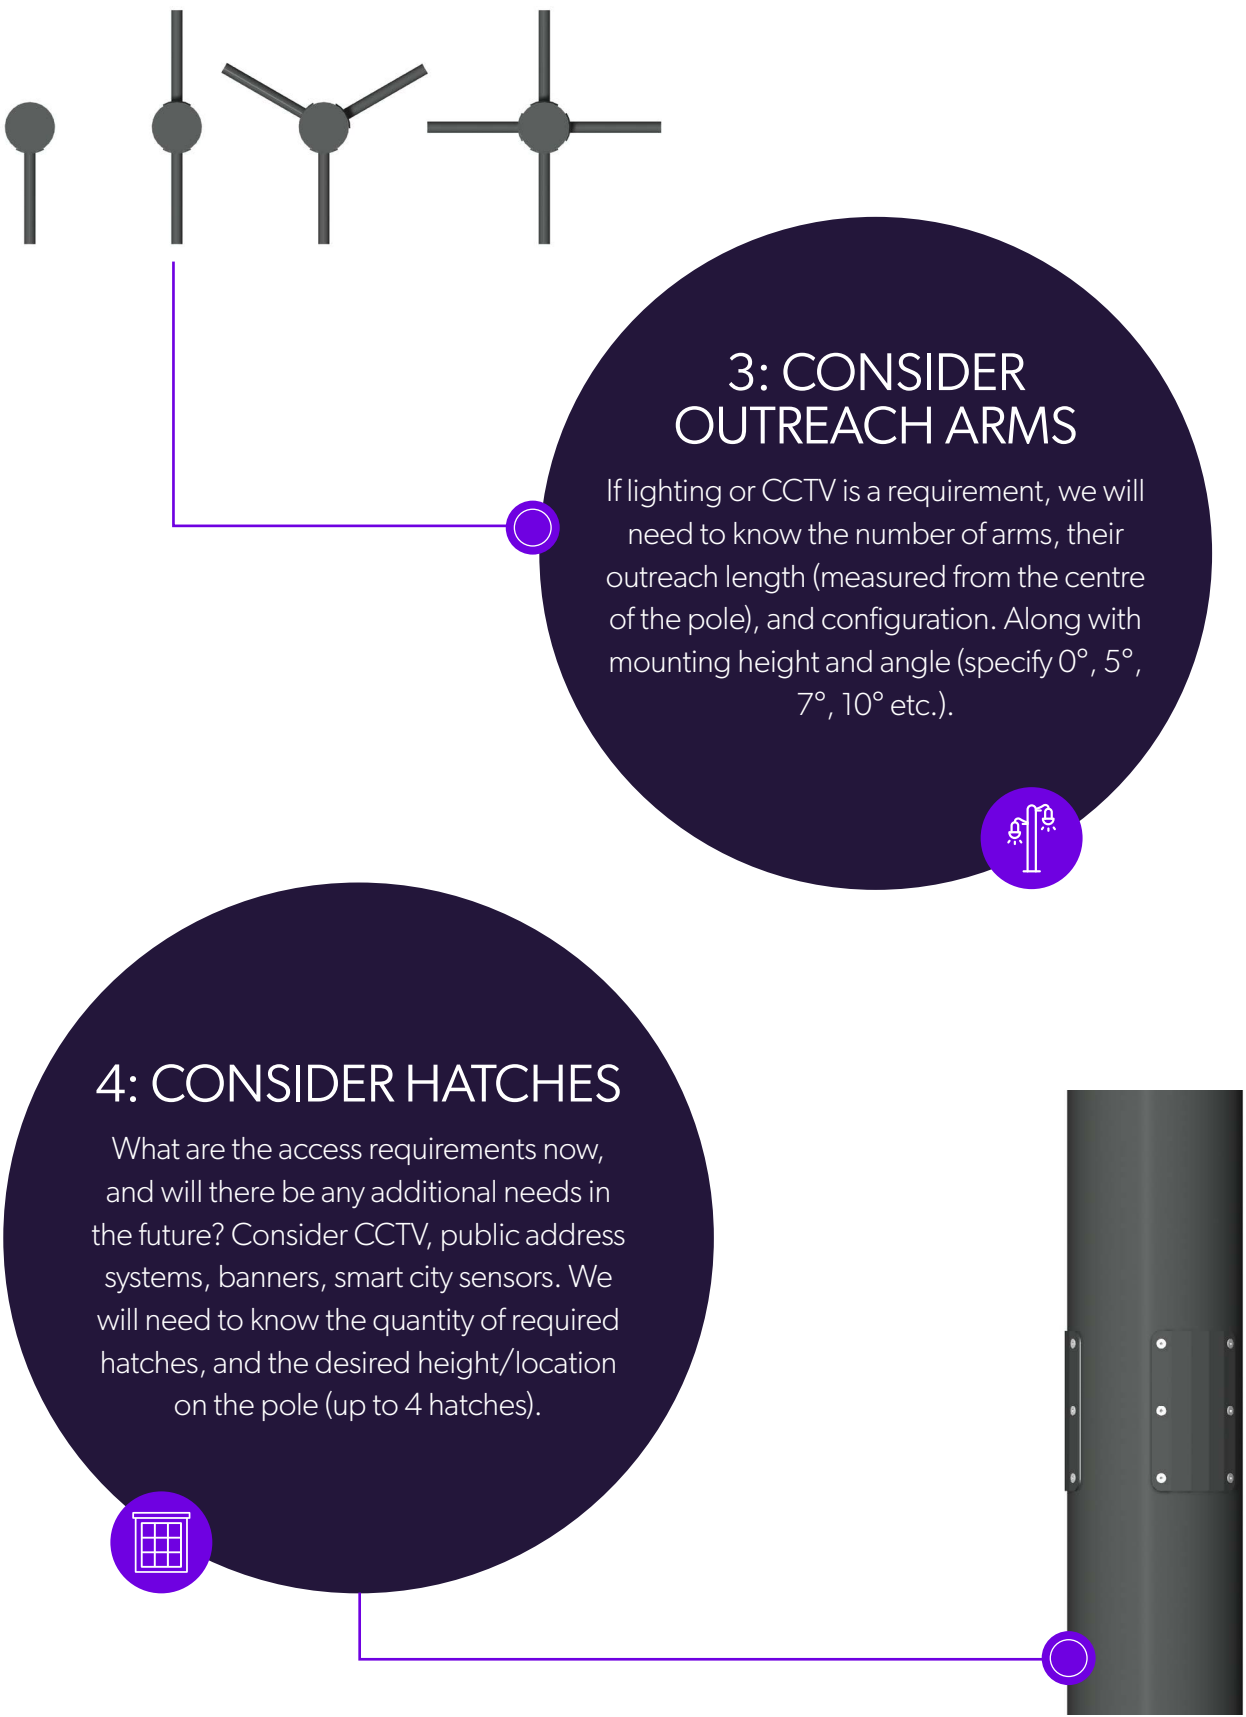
3: CONSIDER OUTREACH ARMS

If lighting or CCTV is a requirement, we will need to know the number of arms, their outreach length (measured from the centre of the pole), and configuration. Along with mounting height and angle (specify 0°, 5°, 7°, 10° etc.).

4: CONSIDER HATCHES

What are the access requirements now, and will there be any additional needs in the future? Consider CCTV, public address systems, banners, smart city sensors. We will need to know the quantity of required hatches, and the desired height/location on the pole (up to 4 hatches).